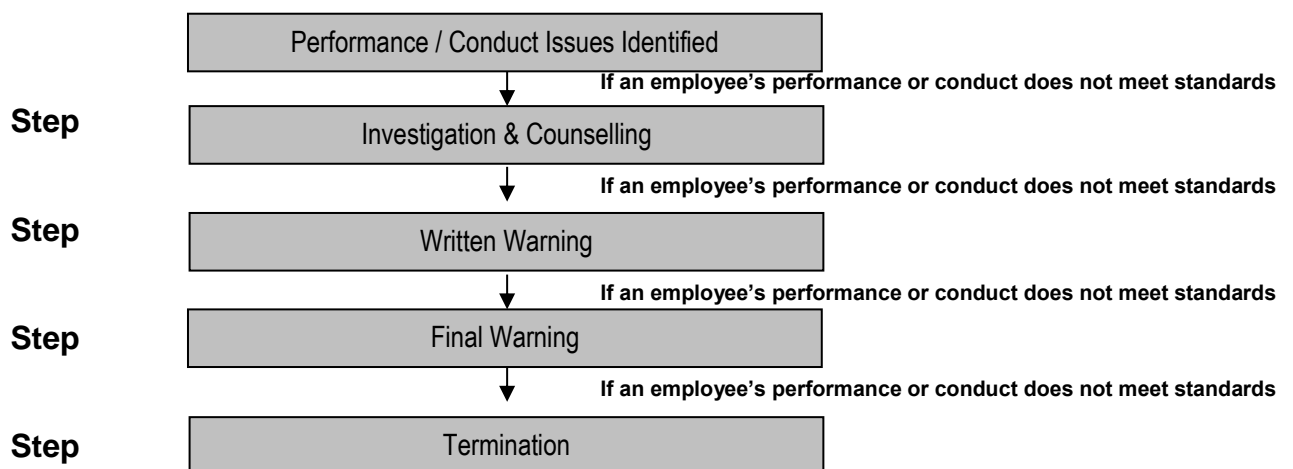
Performance / Conduct Issues Identified

If an employee's performance or conduct does not meet standards

Step

Investigation & Counselling

If an employee's performance or conduct does not meet standards

Step

Written Warning

If an employee's performance or conduct does not meet standards

Step

Final Warning

If an employee's performance or conduct does not meet standards

Step

Termination